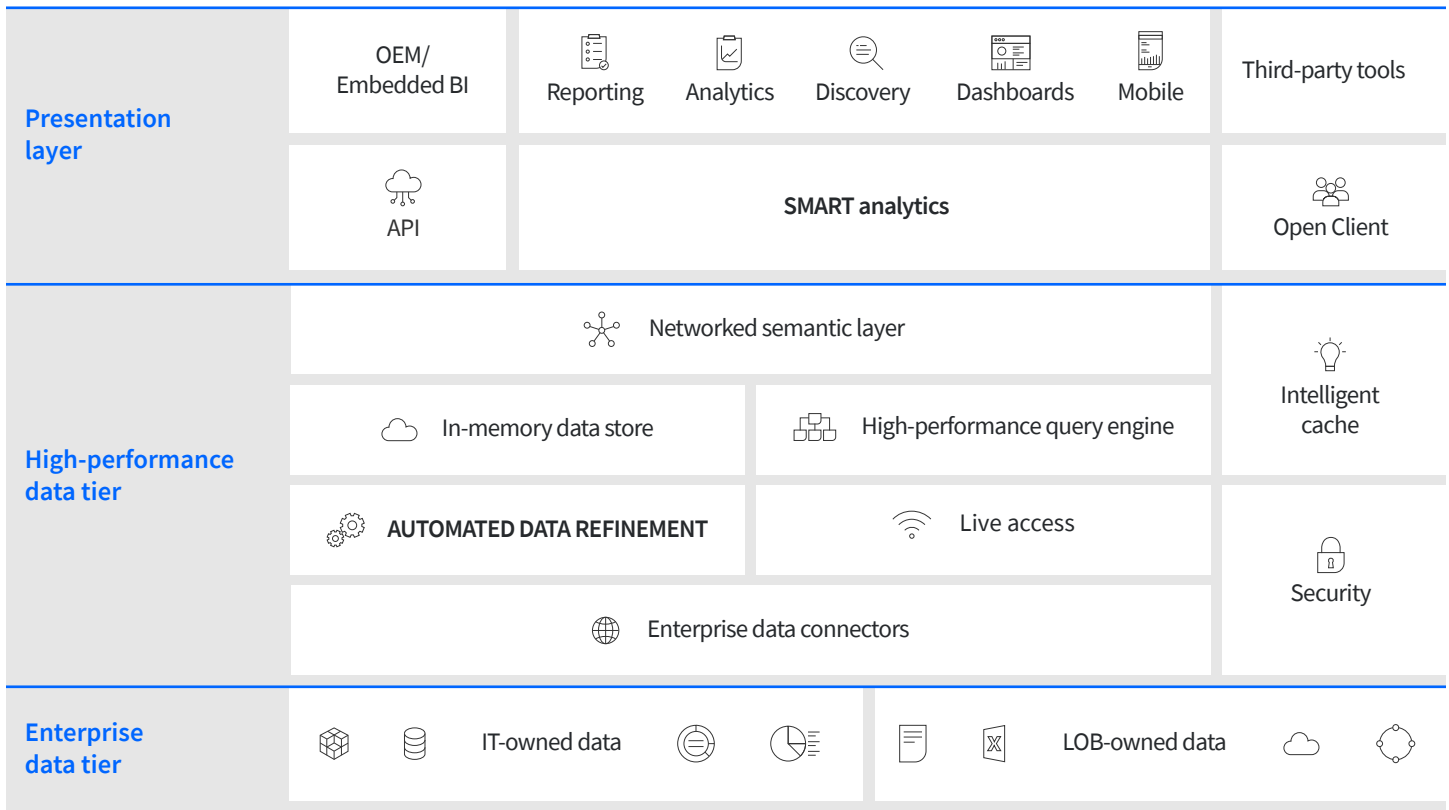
Presentation layer

OEM/ Embedded BI

Reporting

Analytics

Discovery

Dashboards

Mobile

Third-party tools

API

SMART analytics

Open Client

High-performance data tier

Networked semantic layer

Intelligent cache

In-memory data store

High-performance query engine

AUTOMATED DATA REFINEMENT

Live access

Security

Enterprise data connectors

Enterprise data tier

IT-owned data

LOB-owned data